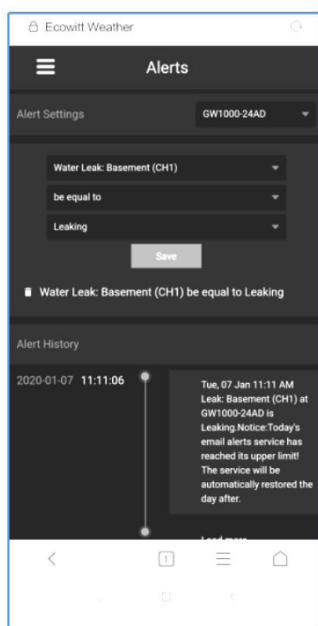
Ecowitt Weather

Alerts

Alert Settings

GW1000-24AD

Water Leak: Basement (CH1)

be equal to

Leaking

Save

Water Leak: Basement (CH1) be equal to Leaking

Alert History

2020-01-07 11:11:06

Tue, 07 Jan 11:11 AM Leak: Basement (CH1) at GW1000-24AD is Leaking.Notice:Today's email alerts service has reached its upper limit! The service will be automatically restored the day after.

Load more

1